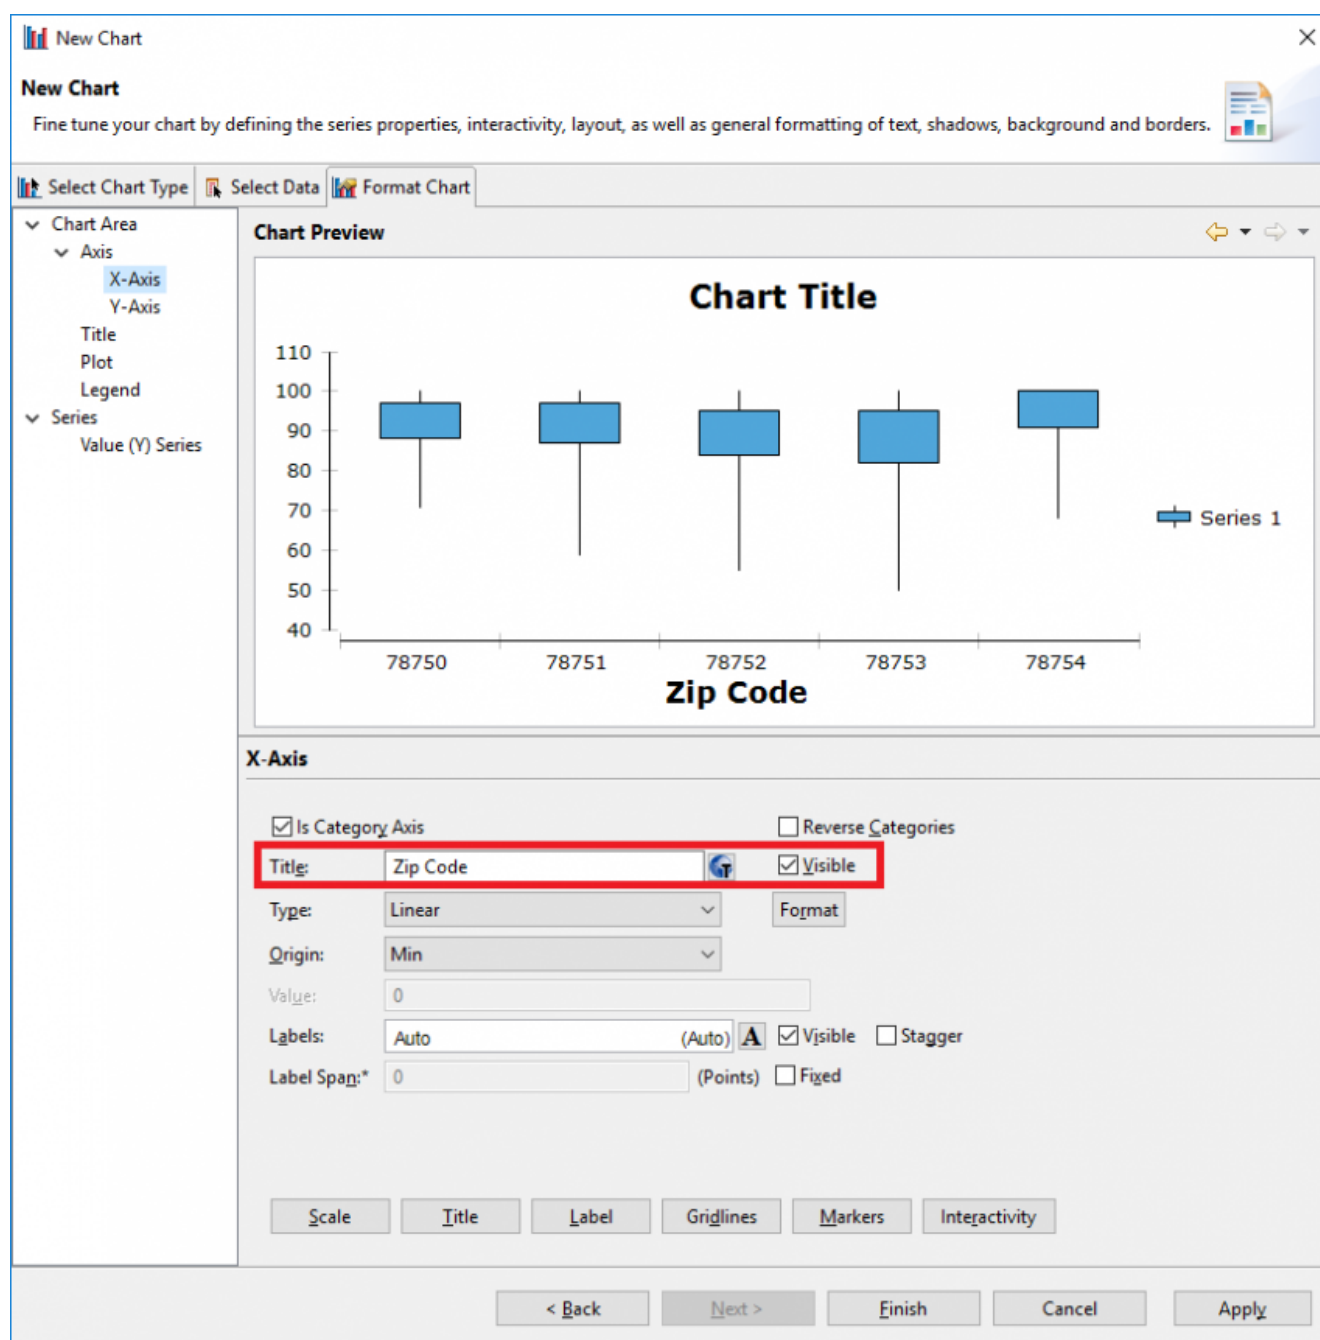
New Chart

New Chart

Fine tune your chart by defining the series properties, interactivity, layout, as well as general formatting of text, shadows, background and borders.

Select Chart Type | Select Data | Format Chart

Chart Area
Axis
X-Axis
Y-Axis
Title
Plot
Legend
Series
Value (Y) Series

Chart Preview

Chart Title

110
100
90
80
70
60
50
40

78750 78751 78752 78753 78754

Zip Code

Series 1

X-Axis

Is Category Axis
Reverse Categories
Title: Zip Code
Visible
Type: Linear
Format
Origin: Min
Value: 0
Labels: Auto (Auto)
A
Visible
Stagger
Label Span:* 0 (Points)
Fixed

Scale | Title | Label | Gridlines | Markers | Interactivity

< Back | Next > | Finish | Cancel | Apply